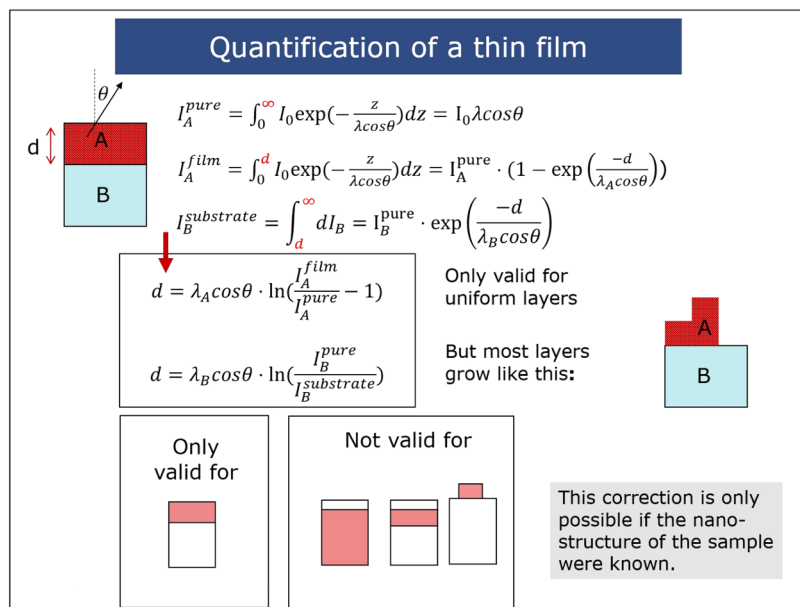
Quantification of a thin film

$\theta$

d

A

B

$I_A^{pure} = \int_0^{\infty} I_0 \exp(-\frac{z}{\lambda cos\theta})dz = I_0 \lambda cos\theta$

$I_A^{film} = \int_0^{d} I_0 \exp(-\frac{z}{\lambda cos\theta})dz = I_A^{pure} \cdot (1 - \exp\left(\frac{-d}{\lambda_A cos\theta}\right))$

$I_B^{substrate} = \int_d^{\infty} dI_B = I_B^{pure} \cdot \exp\left(\frac{-d}{\lambda_B cos\theta}\right)$

$d = \lambda_A cos\theta \cdot \ln(\frac{I_A^{film}}{I_A^{pure}} - 1)$

$d = \lambda_B cos\theta \cdot \ln(\frac{I_B^{pure}}{I_B^{substrate}})$

Only valid for uniform layers

But most layers grow like this:

A

B

Only valid for

Not valid for

This correction is only possible if the nanostructure of the sample were known.